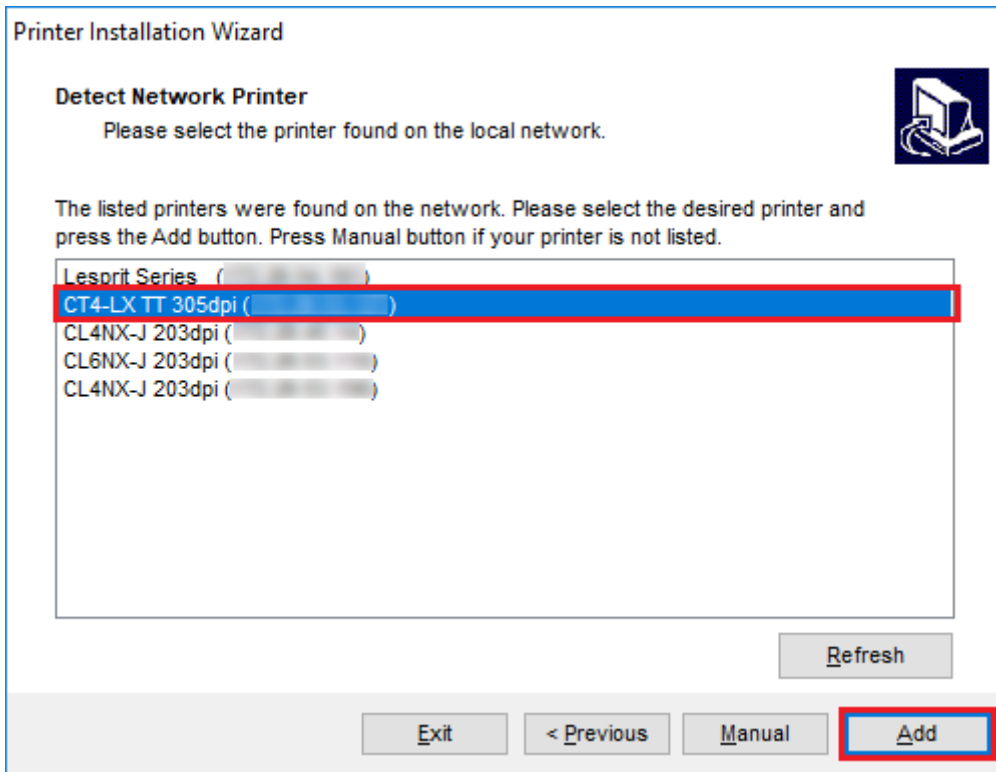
Printer Installation Wizard

Detect Network Printer

Please select the printer found on the local network.

The listed printers were found on the network. Please select the desired printer and press the Add button. Press Manual button if your printer is not listed.

Lesprit Series ([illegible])
CT4-LX TT 305dpi ([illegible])
CL4NX-J 203dpi ([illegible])
CL6NX-J 203dpi ([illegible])
CL4NX-J 203dpi ([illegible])

Refresh

Exit
< Previous
Manual
Add